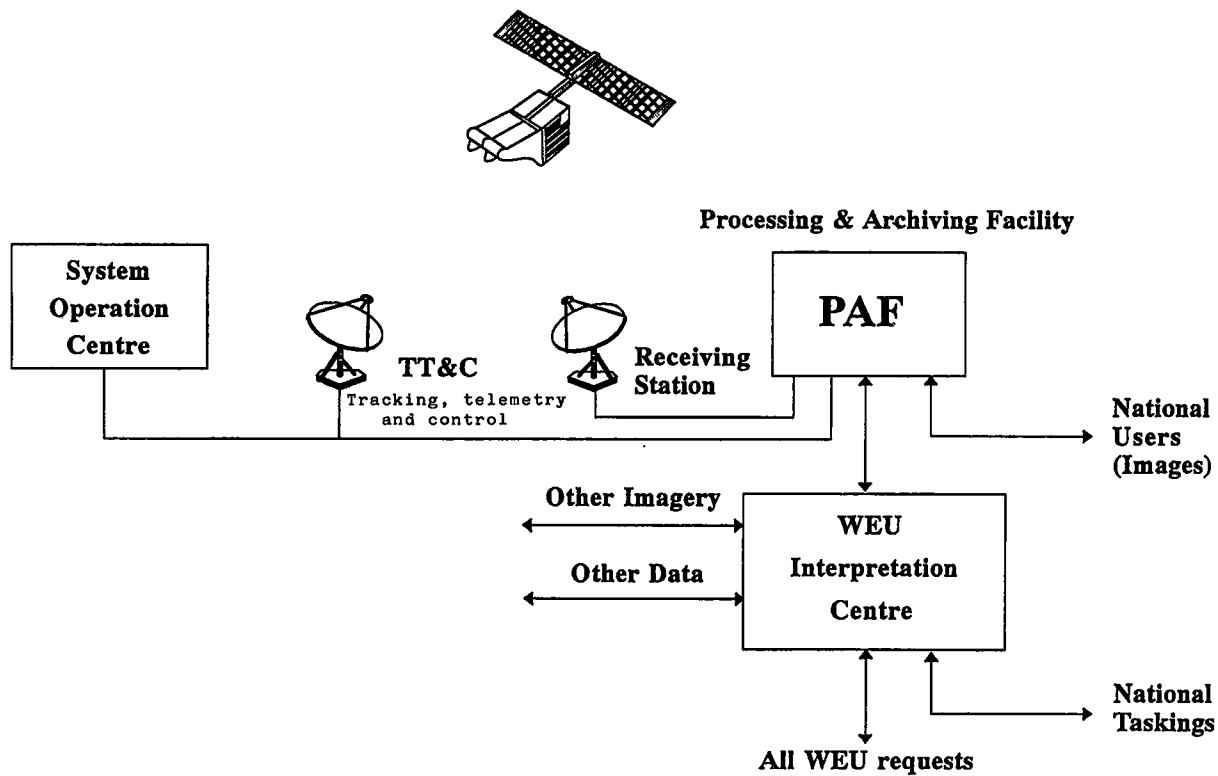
Processing & Archiving Facility

System Operation Centre

TT&C

Tracking, telemetry and control

Receiving Station

PAF

National Users (Images)

Other Imagery

Other Data

WEU Interpretation Centre

National Taskings

All WEU requests